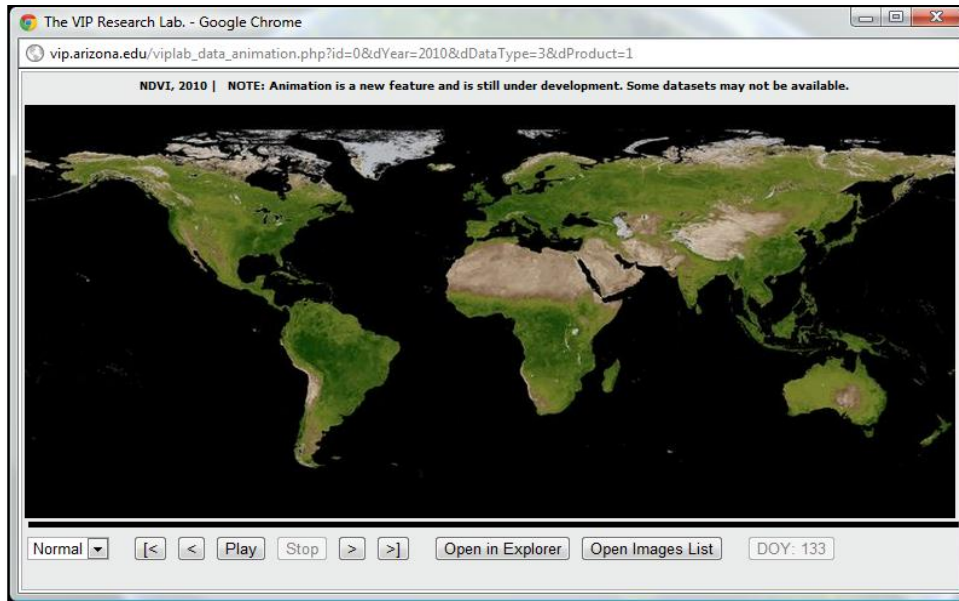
The VIP Research Lab. - Google Chrome

vip.arizona.edu/viplab_data_animation.php?id=0&dYear=2010&dDataType=3&dProduct=1

NDVI, 2010 | NOTE: Animation is a new feature and is still under development. Some datasets may not be available.

Normal [< < Play Stop > >] Open in Explorer Open Images List DOY: 133